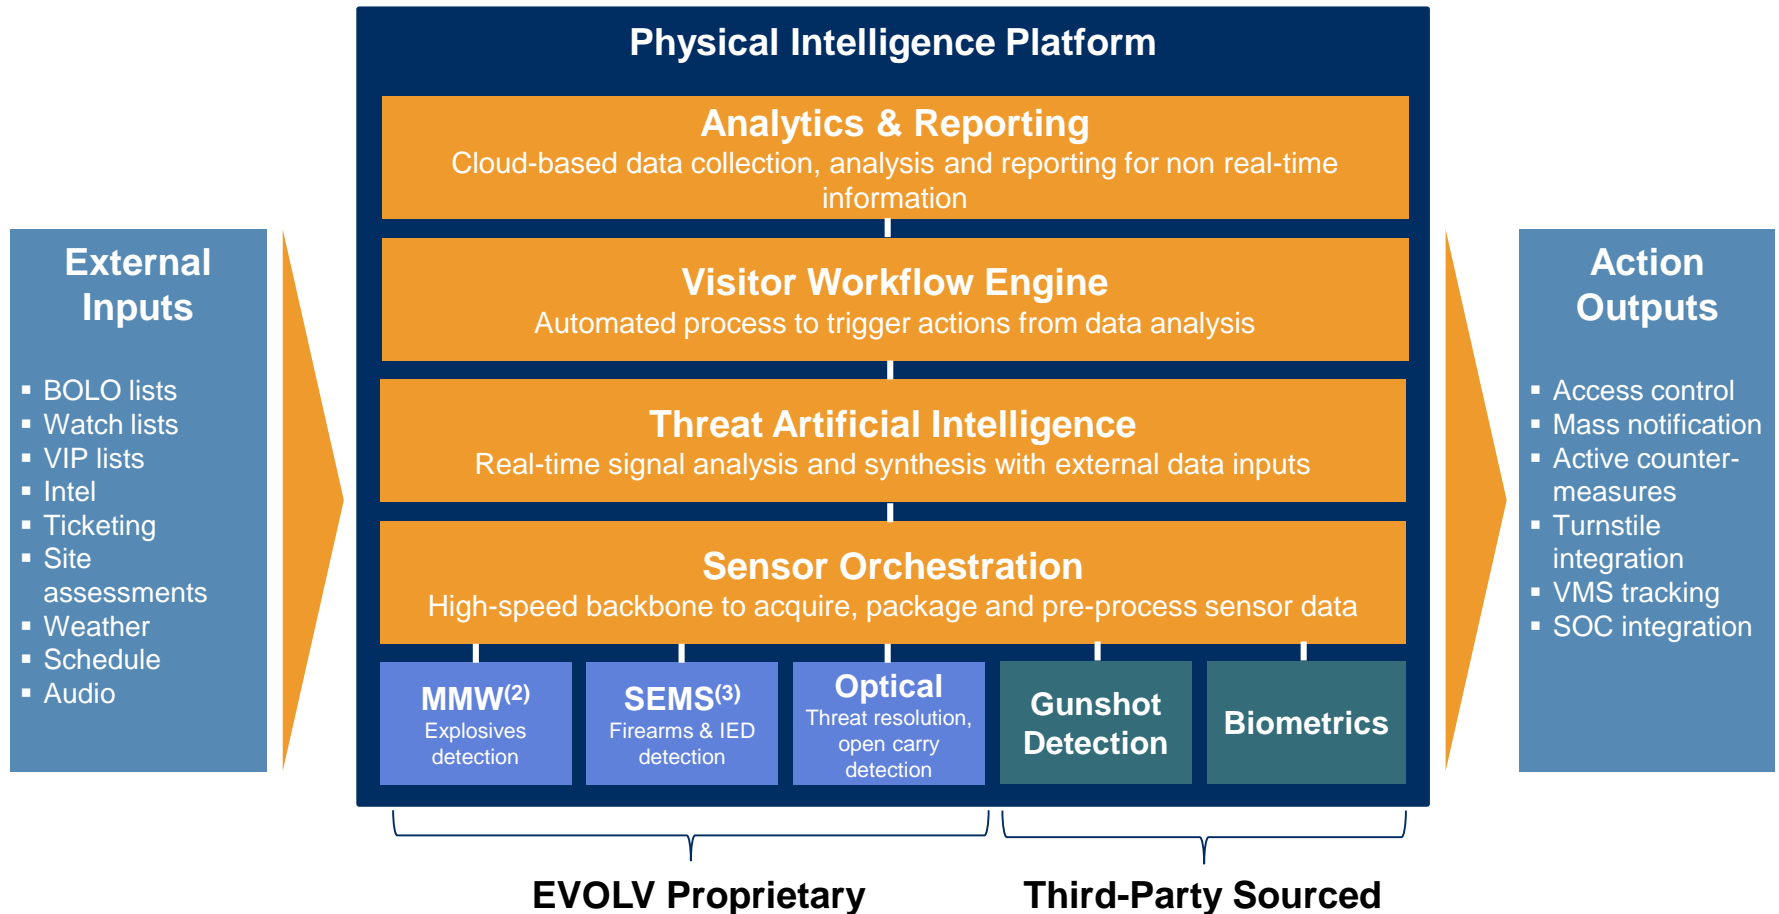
External Inputs

- BOLO lists
- Watch lists
- VIP lists
- Intel
- Ticketing
- Site assessments
- Weather
- Schedule
- Audio

Physical Intelligence Platform

Analytics & Reporting
Cloud-based data collection, analysis and reporting for non real-time information

Visitor Workflow Engine
Automated process to trigger actions from data analysis

Threat Artificial Intelligence
Real-time signal analysis and synthesis with external data inputs

Sensor Orchestration
High-speed backbone to acquire, package and pre-process sensor data

MMW$^{(2)}$
Explosives detection

SEMS$^{(3)}$
Firearms & IED detection

Optical
Threat resolution, open carry detection

Gunshot Detection

Biometrics

Action Outputs

- Access control
- Mass notification
- Active countermeasures
- Turnstile integration
- VMS tracking
- SOC integration

EVOLV Proprietary

Third-Party Sourced